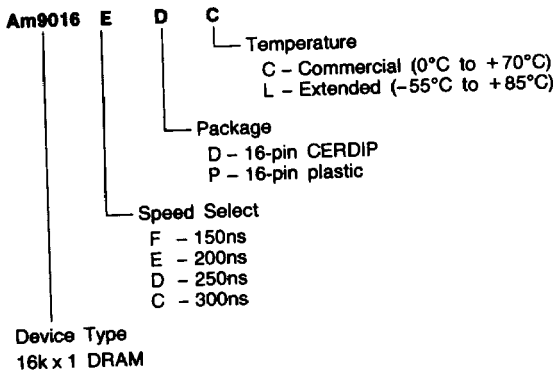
Am9016 E D C

Temperature
C – Commercial (0°C to +70°C)
L – Extended (–55°C to +85°C)

Package
D – 16-pin CERDIP
P – 16-pin plastic

Speed Select
F – 150ns
E – 200ns
D – 250ns
C – 300ns

Device Type
16k x 1 DRAM